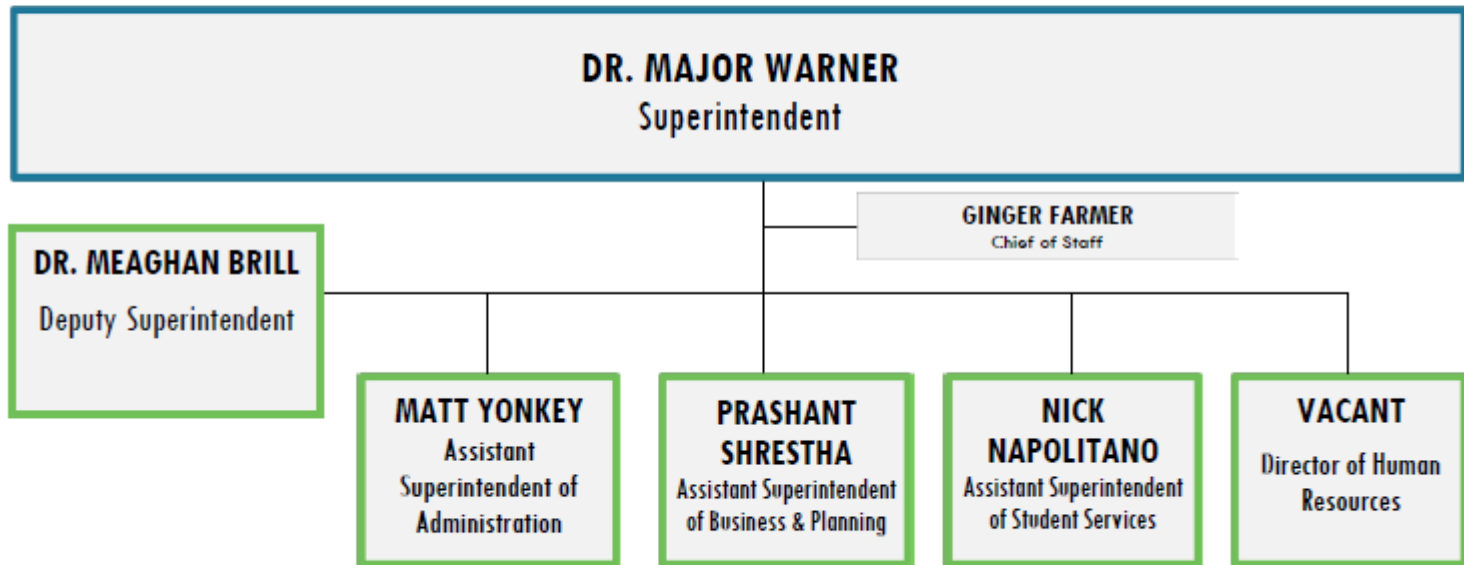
DR. MAJOR WARNER
Superintendent

GINGER FARMER
Chief of Staff

DR. MEAGHAN BRILL
Deputy Superintendent

MATT YONKEY
Assistant Superintendent of Administration

PRASHANT SHRESTHA
Assistant Superintendent of Business & Planning

NICK NAPOLITANO
Assistant Superintendent of Student Services

VACANT
Director of Human Resources